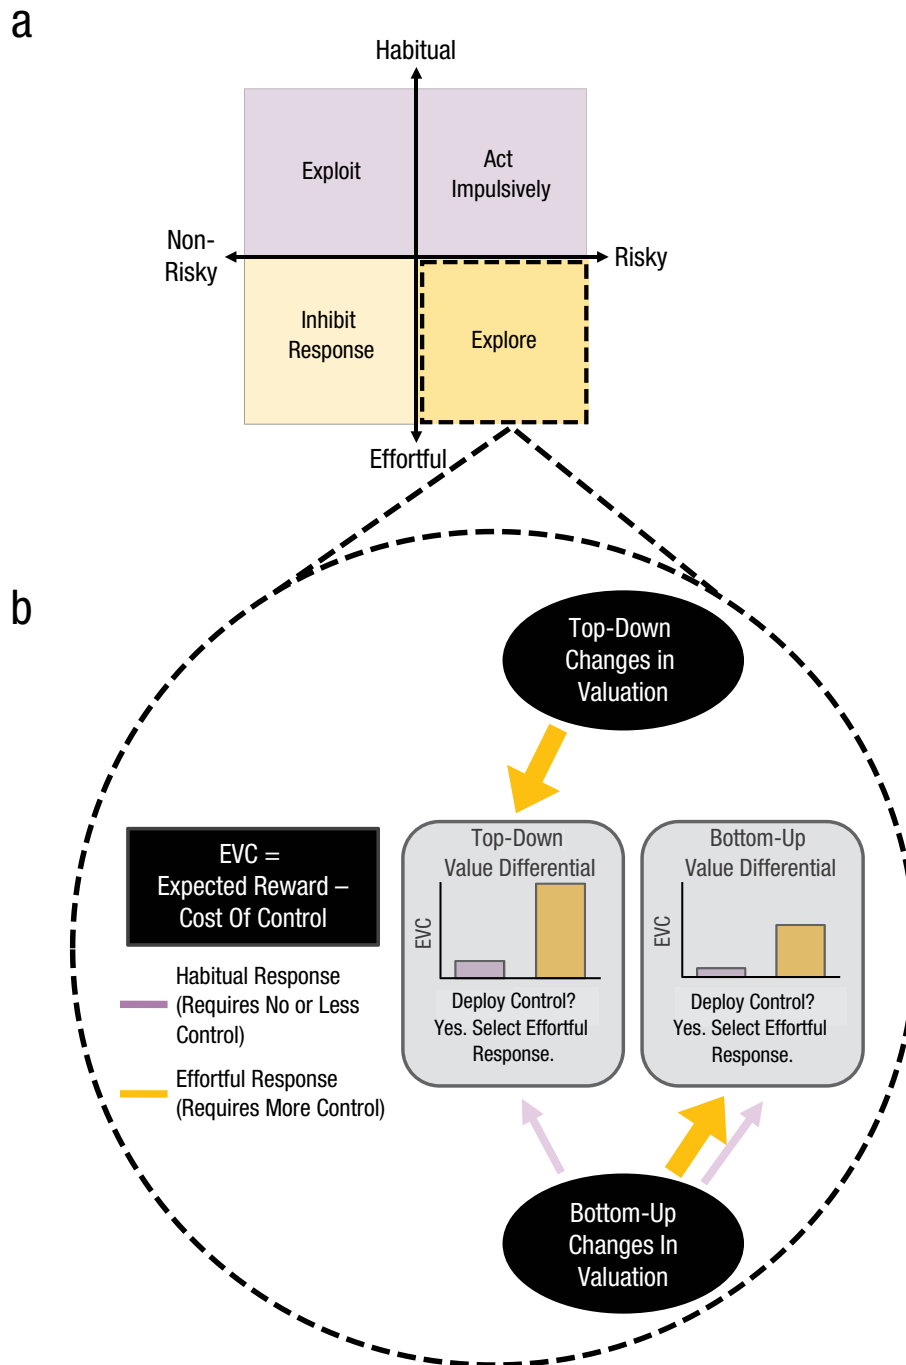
a

Habitual

Exploit

Act Impulsively

Non-Risky

Risky

Inhibit Response

Explore

Effortful

b

Top-Down Changes in Valuation

EVC = Expected Reward – Cost Of Control

Habitual Response (Requires No or Less Control)

Effortful Response (Requires More Control)

Top-Down Value Differential

EVC

Deploy Control? Yes. Select Effortful Response.

Bottom-Up Value Differential

EVC

Deploy Control? Yes. Select Effortful Response.

Bottom-Up Changes In Valuation